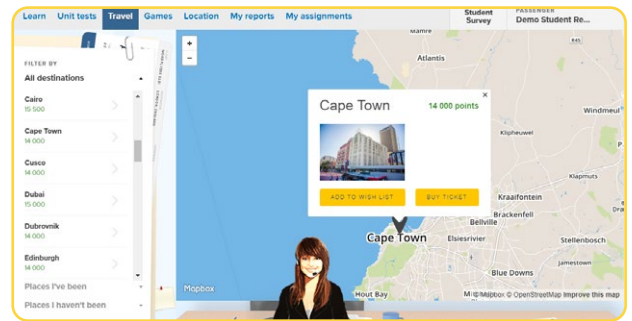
Learn Unit tests Travel Games Location My reports My assignments

Student Survey

PASSENGER
Demo Student Re...

FILTER BY
All destinations

Cairo
15 500

Cape Town
14 000

Cusco
14 000

Dubai
15 000

Dubrovnik
14 000

Edinburgh
14 000

Places I've been

Places I haven't been

+
−

Cape Town
14 000 points

×

ADD TO WISH LIST

BUY TICKET

Atlantis
Windmeul
Klipheuwel
Klapmuts
Kraaifontein
Brackenfell
Bellville
Elsiesrivier
Stellenbosch
Cape Town
Jamestown
Blue Downs
Hout Bay

Mapbox
© Mapbox © OpenStreetMap Improve this map